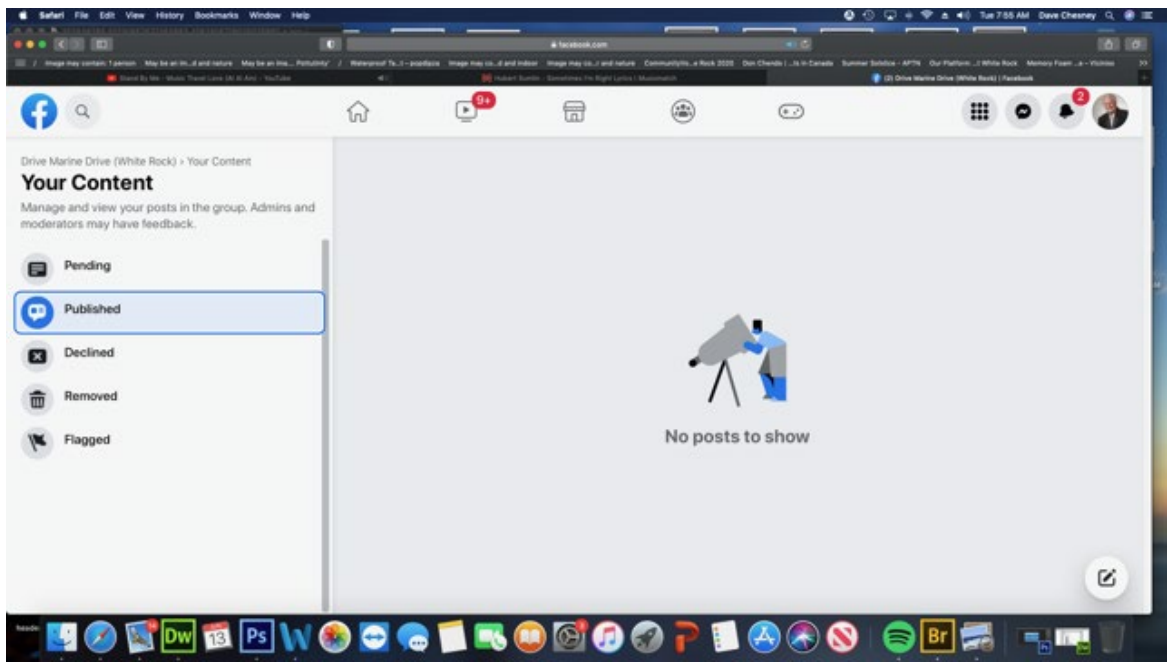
Safari File Edit View History Bookmarks Window Help

Tue 7:55 AM Dave Chesney

facebook.com

Image may contain: 1 person May be an im...d and nature May be an ima... Pollutinty Waterproof Te...t – popdaza Image may co...d and indoor Image may co...r and nature Communitylo...e Rock 2020 Don Cherdis I ...is in Canada Summer Solstice - APTN Our Platform ...l White Rock Memory Foam ...a – Vicinia

Stand By Me - Music Travel Love (At Al Ami) - YouTube

Hubert Sumlin - Sometimes I'm Right Lyrics | Musixmatch

(2) Drive Marine Drive (White Rock) | Facebook

9+

2

Drive Marine Drive (White Rock) › Your Content

Your Content

Manage and view your posts in the group. Admins and moderators may have feedback.

Pending

Published

Declined

Removed

Flagged

No posts to show

13

Dw

Ps

Br